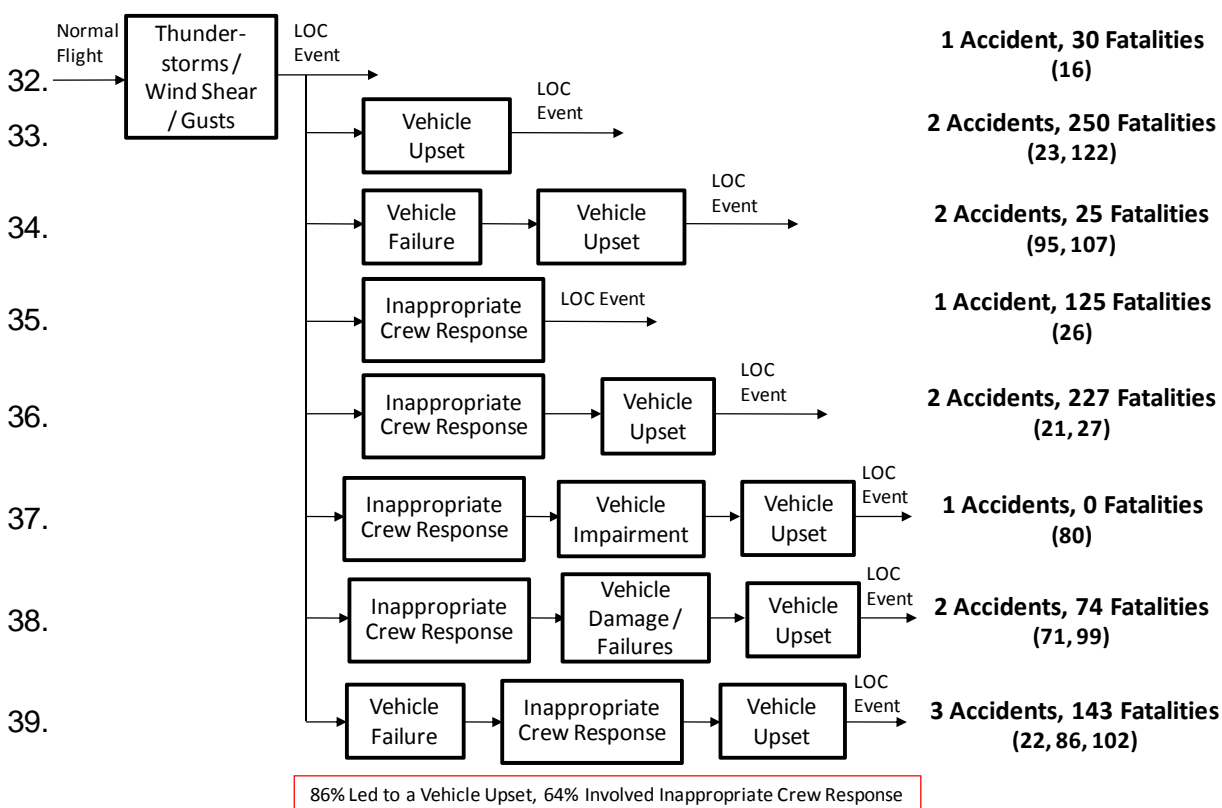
Normal Flight

Thunderstorms / Wind Shear / Gusts

LOC Event

32.

1 Accident, 30 Fatalities (16)

33.

Vehicle Upset

LOC Event

2 Accidents, 250 Fatalities (23, 122)

34.

Vehicle Failure

Vehicle Upset

LOC Event

2 Accidents, 25 Fatalities (95, 107)

35.

Inappropriate Crew Response

LOC Event

1 Accident, 125 Fatalities (26)

36.

Inappropriate Crew Response

Vehicle Upset

LOC Event

2 Accidents, 227 Fatalities (21, 27)

37.

Inappropriate Crew Response

Vehicle Impairment

Vehicle Upset

LOC Event

1 Accidents, 0 Fatalities (80)

38.

Inappropriate Crew Response

Vehicle Damage / Failures

Vehicle Upset

LOC Event

2 Accidents, 74 Fatalities (71, 99)

39.

Vehicle Failure

Inappropriate Crew Response

Vehicle Upset

LOC Event

3 Accidents, 143 Fatalities (22, 86, 102)

86% Led to a Vehicle Upset, 64% Involved Inappropriate Crew Response